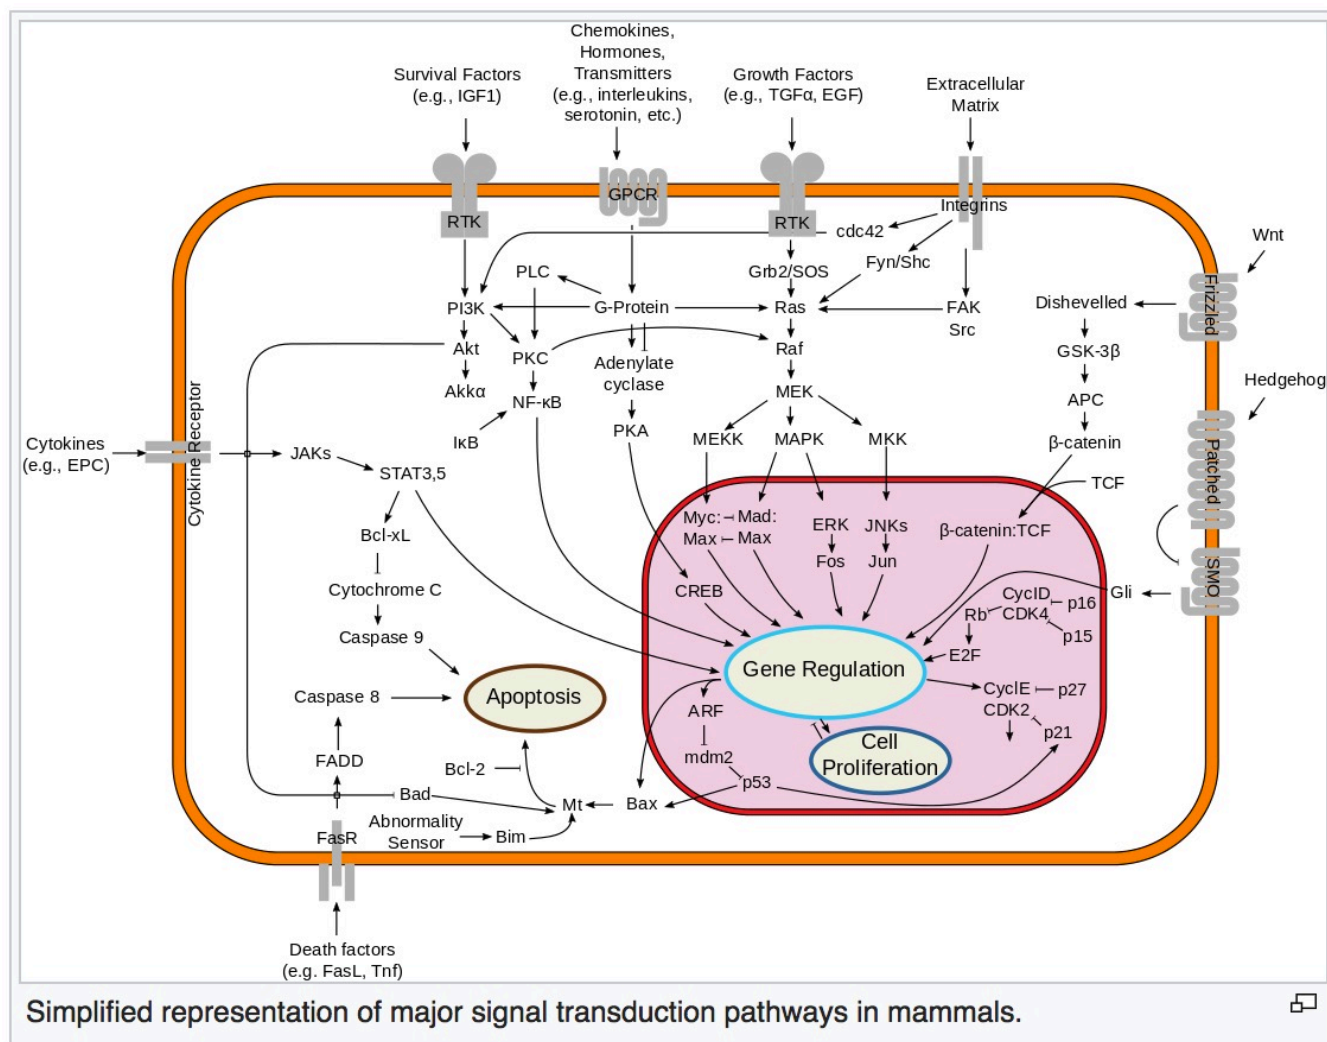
Survival Factors (e.g., IGF1)

Chemokines, Hormones, Transmitters (e.g., interleukins, serotonin, etc.)

Growth Factors (e.g., TGFα, EGF)

Extracellular Matrix

RTK

GPCR

RTK

Integrins

cdc42

Fyn/Shc

Wnt

PLC

Grb2/SOS

PI3K

G-Protein

Ras

FAK

Src

Disheveled

Frizzled

Akt

PKC

Adenylate cyclase

Raf

GSK-3β

Akkα

NF-κB

MEK

APC

Hedgehog

IκB

PKA

MEKK

MAPK

MKK

β-catenin

Cytokines (e.g., EPC)

Cytokine Receptor

JAKs

STAT3,5

TCF

Patched

Myc: Max

Mad: Max

ERK

JNKs

β-catenin:TCF

Bcl-xL

Fos

Jun

SMO

CREB

CycID

Gli

Rb

CDK4

p16

Cytochrome C

p15

Caspase 9

E2F

Gene Regulation

Caspase 8

Apoptosis

CycIE

p27

ARF

CDK2

p21

Cell Proliferation

FADD

Bcl-2

mdm2

p53

Bad

Mt

Bax

Abnormality Sensor

FasR

Bim

Death factors (e.g. FasL, Tnf)

Simplified representation of major signal transduction pathways in mammals.